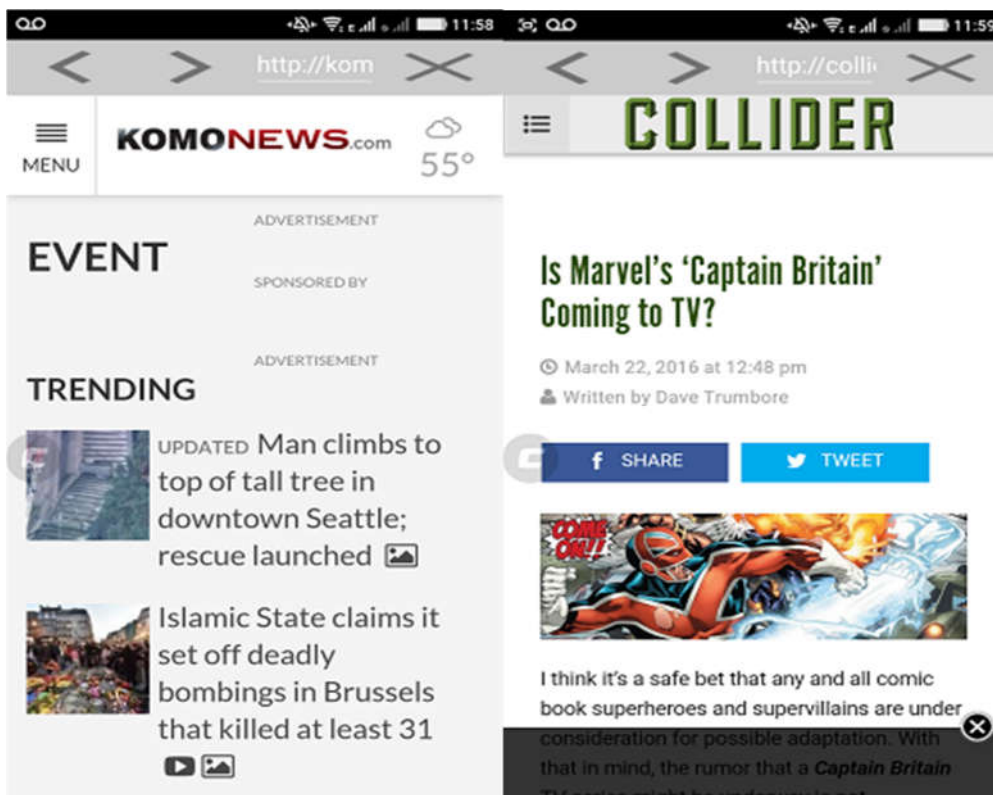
11:58

http://kom

MENU

KOMONEWS.com

55°

ADVERTISEMENT

EVENT

SPONSORED BY

ADVERTISEMENT

TRENDING

UPDATED Man climbs to top of tall tree in downtown Seattle; rescue launched

Islamic State claims it set off deadly bombings in Brussels that killed at least 31

11:59

http://colli

COLLIDER

Is Marvel's 'Captain Britain' Coming to TV?

March 22, 2016 at 12:48 pm

Written by Dave Trumbore

SHARE

TWEET

COME ON!!

I think it's a safe bet that any and all comic book superheroes and supervillains are under consideration for possible adaptation. With that in mind, the rumor that a *Captain Britain* TV series might be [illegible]